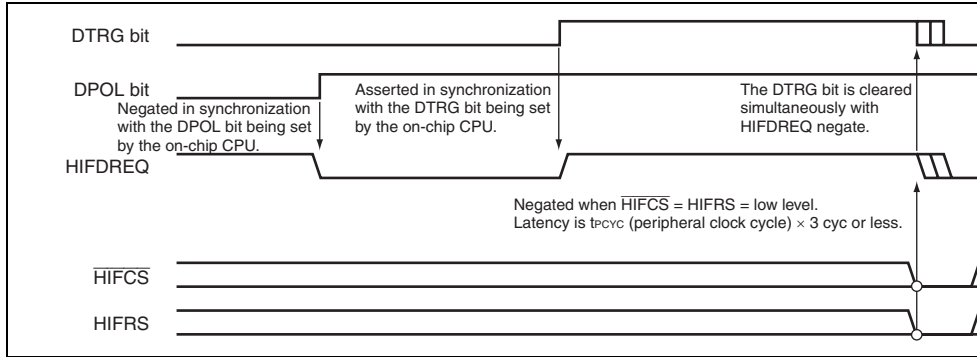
DTRG bit

DPOL bit

Negated in synchronization with the DPOL bit being set by the on-chip CPU.

Asserted in synchronization with the DTRG bit being set by the on-chip CPU.

The DTRG bit is cleared simultaneously with HIFDREQ negate.

HIFDREQ

Negated when $\overline{\text{HIFCS}}$ = HIFRS = low level.
Latency is $t_{PCYC}$ (peripheral clock cycle) × 3 cyc or less.

$\overline{\text{HIFCS}}$

HIFRS